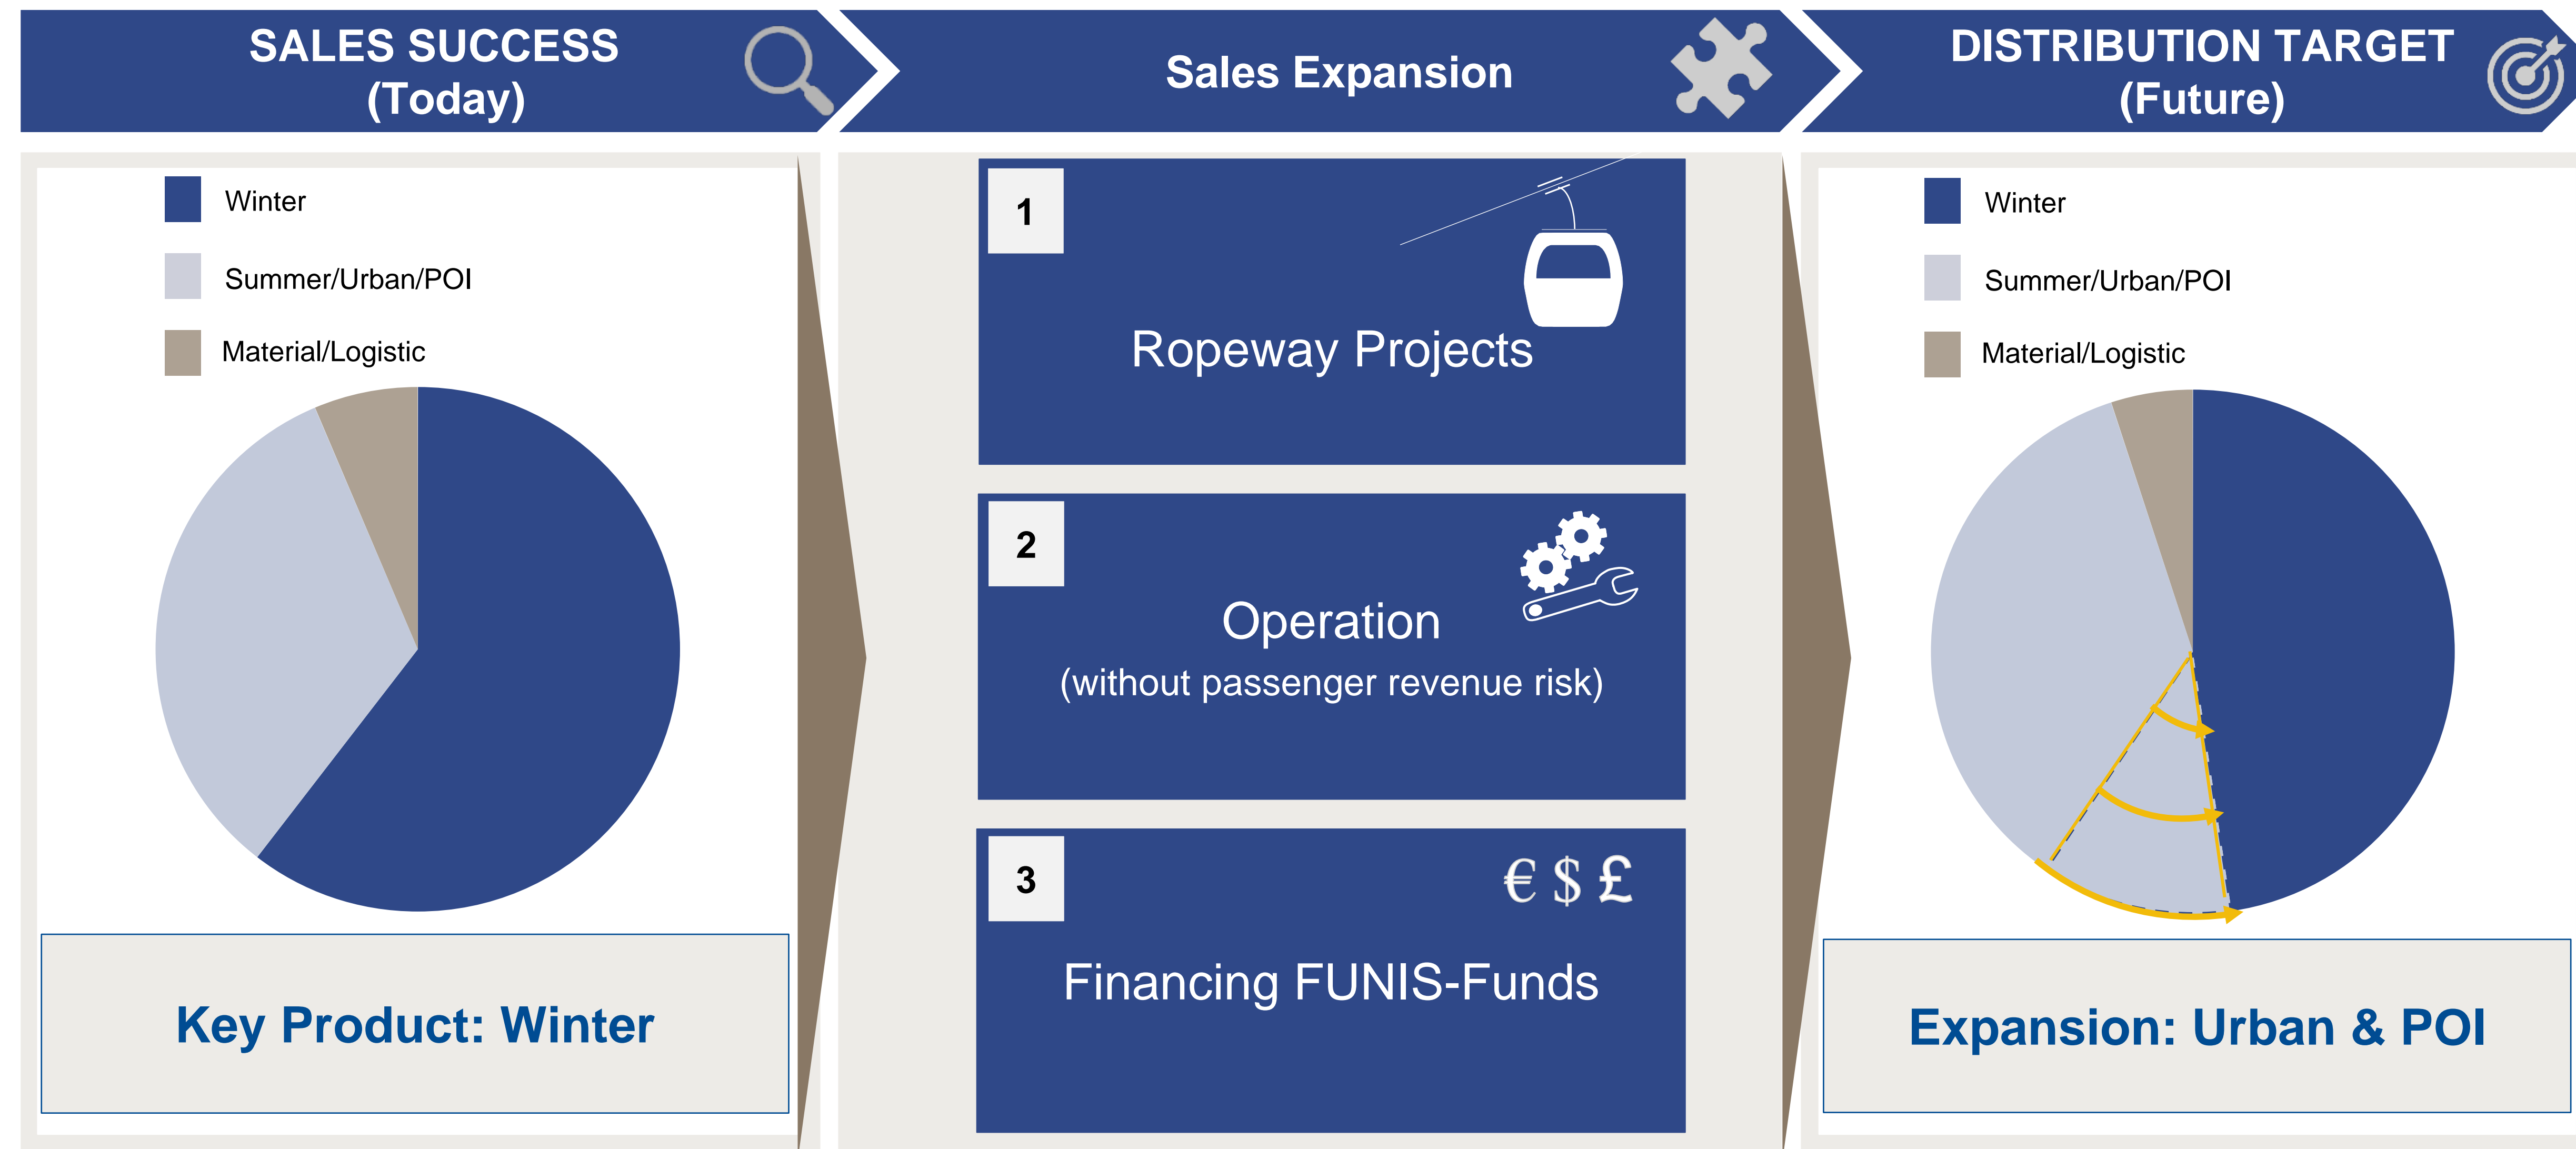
SALES SUCCESS
(Today)

Sales Expansion

DISTRIBUTION TARGET
(Future)

Winter
Summer/Urban/POI
Material/Logistic

Key Product: Winter

1
Ropeway Projects

2
Operation
(without passenger revenue risk)

3
€ $ £
Financing FUNIS-Funds

Winter
Summer/Urban/POI
Material/Logistic

Expansion: Urban & POI